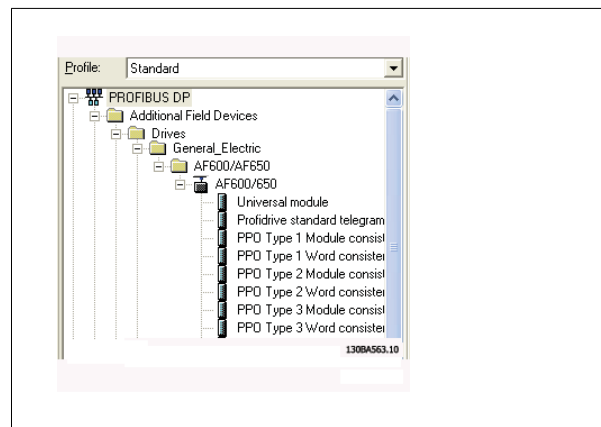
Profile: Standard

PROFIBUS DP
Additional Field Devices
Drives
General_Electric
AF600/AF650
AF600/650
Universal module
Profidrive standard telegram
PPO Type 1 Module consist
PPO Type 1 Word consister
PPO Type 2 Module consist
PPO Type 2 Word consister
PPO Type 3 Module consist
PPO Type 3 Word consister

130BA563.10